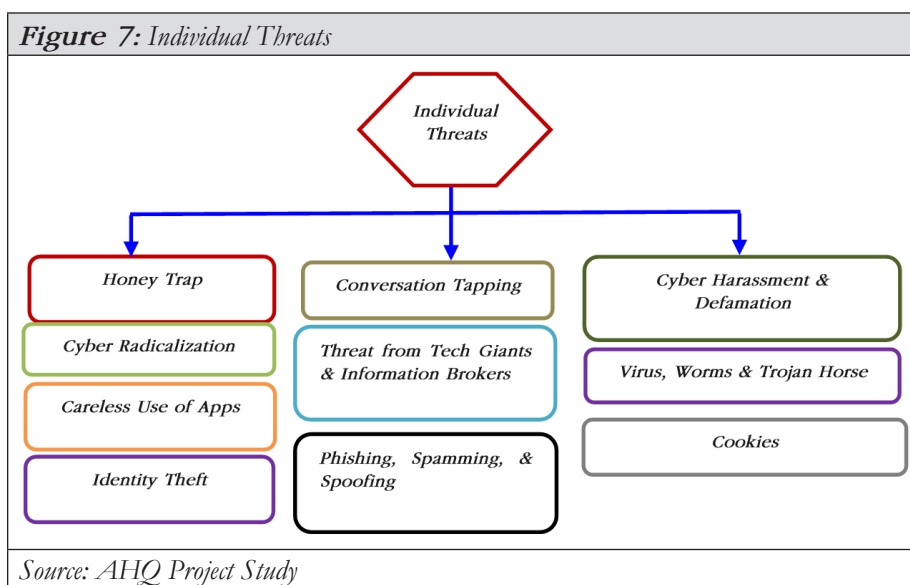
**Figure 7:** Individual Threats

Individual Threats

Honey Trap

Cyber Radicalization

Careless Use of Apps

Identity Theft

Conversation Tapping

Threat from Tech Giants & Information Brokers

Phishing, Spamming, & Spoofing

Cyber Harassment & Defamation

Virus, Worms & Trojan Horse

Cookies

Source: AHQ Project Study